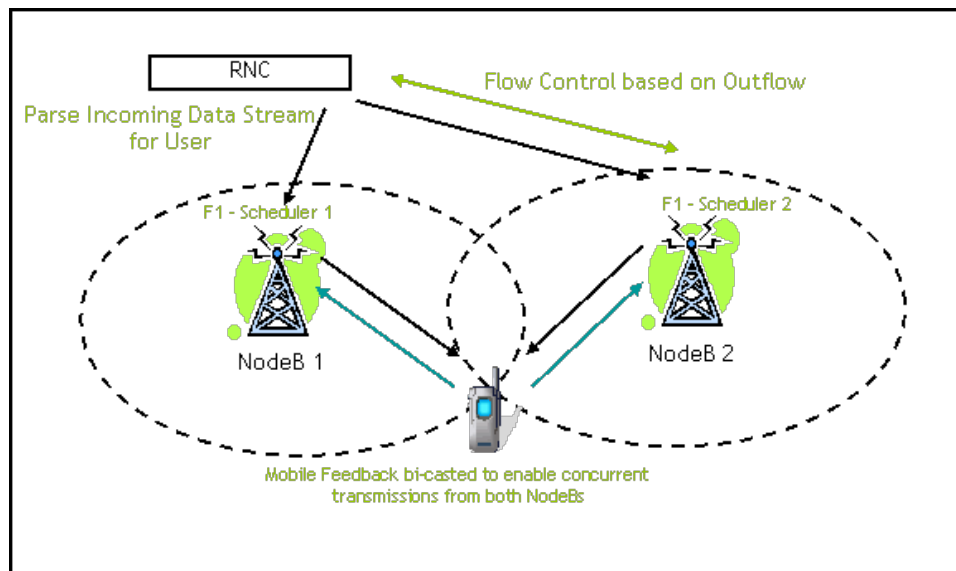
RNC

Flow Control based on Outflow

Parse Incoming Data Stream for User

F1 - Scheduler 1

F1 - Scheduler 2

NodeB 1

NodeB 2

Mobile Feedback bi-casted to enable concurrent transmissions from both NodeBs